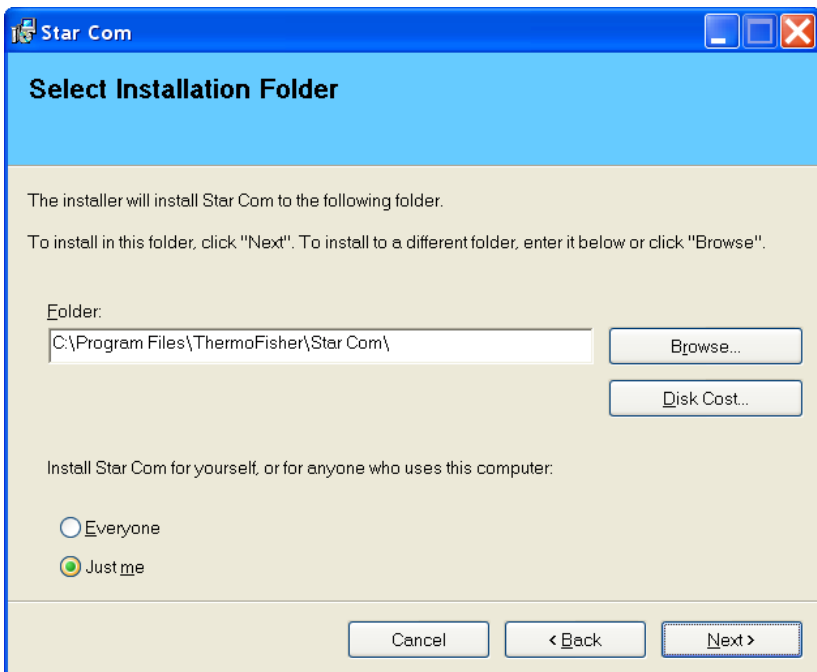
Star Com

Select Installation Folder

The installer will install Star Com to the following folder.

To install in this folder, click "Next". To install to a different folder, enter it below or click "Browse".

Folder:

C:\Program Files\ThermoFisher\Star Com\

Browse...

Disk Cost...

Install Star Com for yourself, or for anyone who uses this computer:

Everyone

Just me

Cancel

< Back

Next >